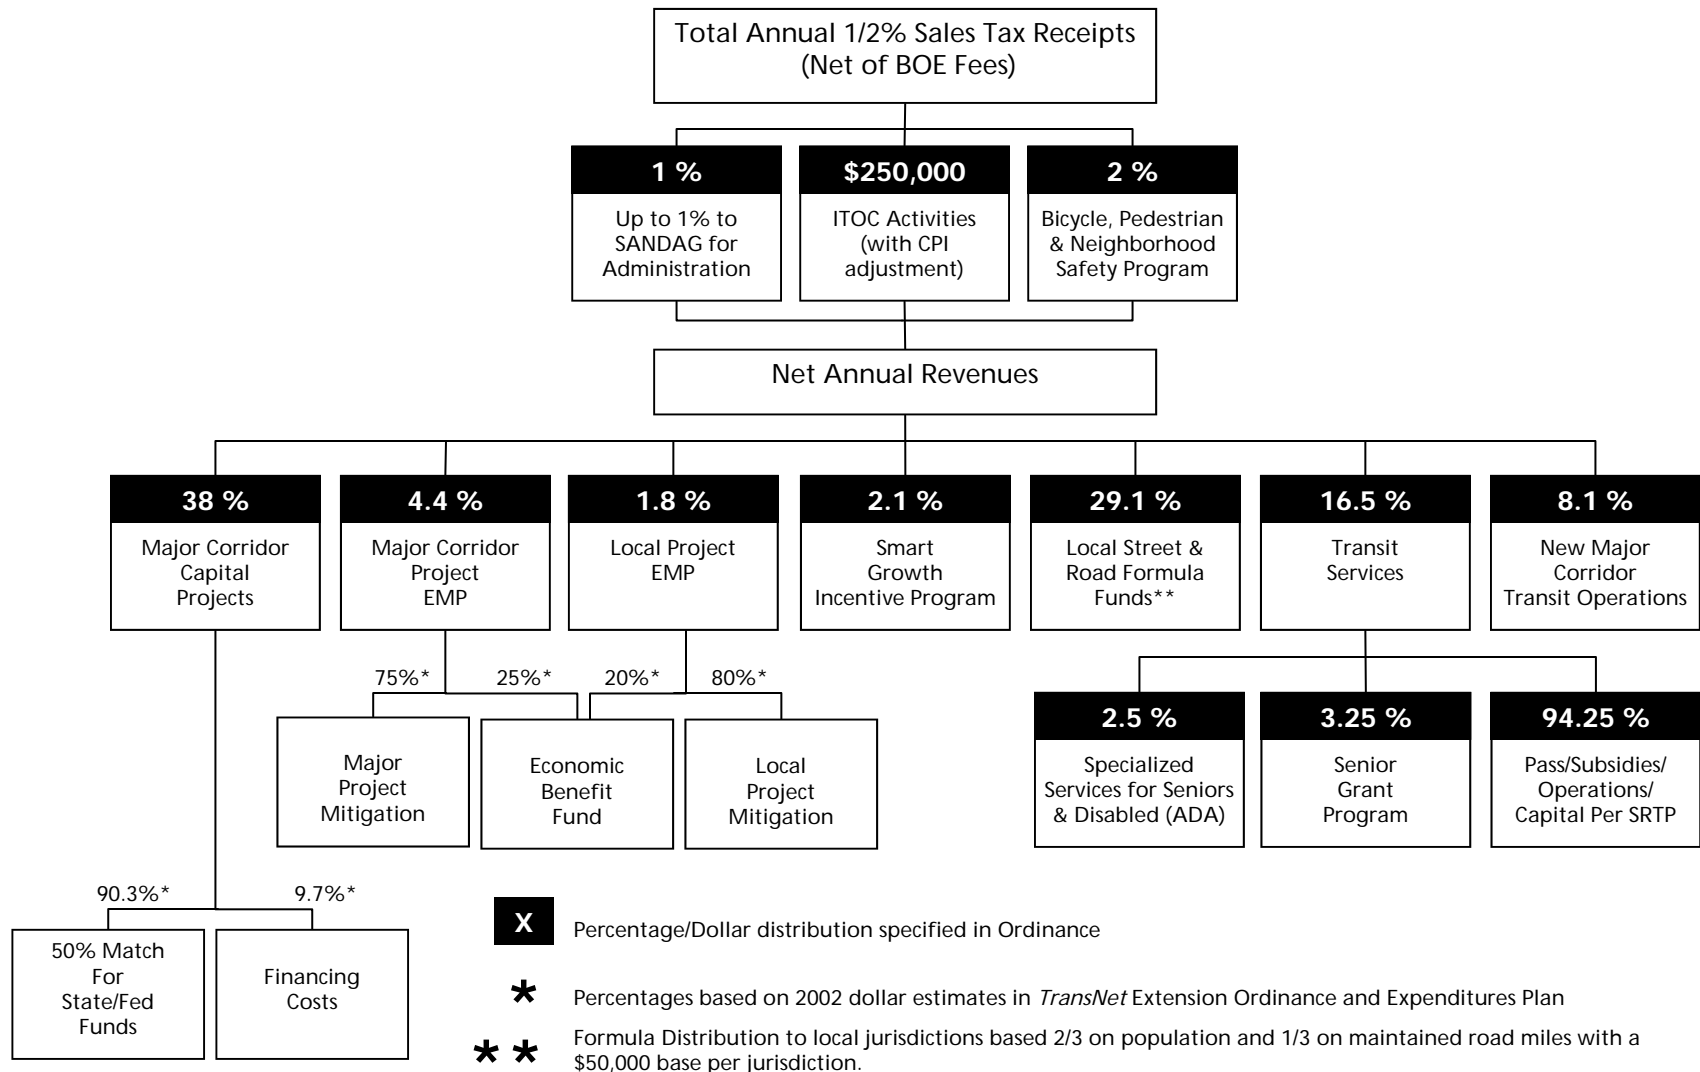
Total Annual 1/2% Sales Tax Receipts
(Net of BOE Fees)

1 %
Up to 1% to SANDAG for Administration

$250,000
ITOC Activities (with CPI adjustment)

2 %
Bicycle, Pedestrian & Neighborhood Safety Program

Net Annual Revenues

38 %
Major Corridor Capital Projects

4.4 %
Major Corridor Project EMP

1.8 %
Local Project EMP

2.1 %
Smart Growth Incentive Program

29.1 %
Local Street & Road Formula Funds**

16.5 %
Transit Services

8.1 %
New Major Corridor Transit Operations

75%*

25%*

20%*

80%*

Major Project Mitigation

Economic Benefit Fund

Local Project Mitigation

2.5 %
Specialized Services for Seniors & Disabled (ADA)

3.25 %
Senior Grant Program

94.25 %
Pass/Subsidies/ Operations/ Capital Per SRTP

90.3%*

9.7%*

50% Match For State/Fed Funds

Financing Costs

X Percentage/Dollar distribution specified in Ordinance

* Percentages based on 2002 dollar estimates in *TransNet* Extension Ordinance and Expenditures Plan

** Formula Distribution to local jurisdictions based 2/3 on population and 1/3 on maintained road miles with a $50,000 base per jurisdiction.